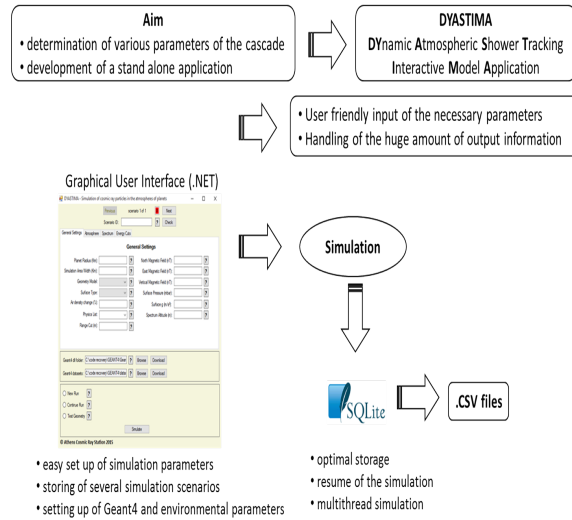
Aim
• determination of various parameters of the cascade
• development of a stand alone application

DYASTIMA
DYnamic Atmospheric Shower Tracking Interactive Model Application

• User friendly input of the necessary parameters
• Handling of the huge amount of output information

Graphical User Interface (.NET)

DYASTIMA - Simulation of cosmic ray particles in the atmospheres of planets

Previous scenario 1 of 1 Next
Scenario ID: Check

General Settings Atmosphere Spectrum Energy Cuts

General Settings

Planet Radius (km) ?
Simulation Area Width (km) ?
Geometry Model ?
Surface Type ?
Air density change (%) ?
Physics List ?
Range Cut (m) ?
North Magnetic Field (nT) ?
East Magnetic Field (nT) ?
Vertical Magnetic Field (nT) ?
Surface Pressure (mbar) ?
Surfacing (m-m) ?
Spectrum Altitude (m) ?

Geant4 bin folder: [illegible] ? Browse Download
Geant4 datasets: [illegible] ? Browse Download

New Run ?
Continue Run ?
Test Geometry ?

Simulate

© Athens Cosmic Ray Station 2015

Simulation

SQLite

.CSV files

• easy set up of simulation parameters
• storing of several simulation scenarios
• setting up of Geant4 and environmental parameters

• optimal storage
• resume of the simulation
• multithread simulation